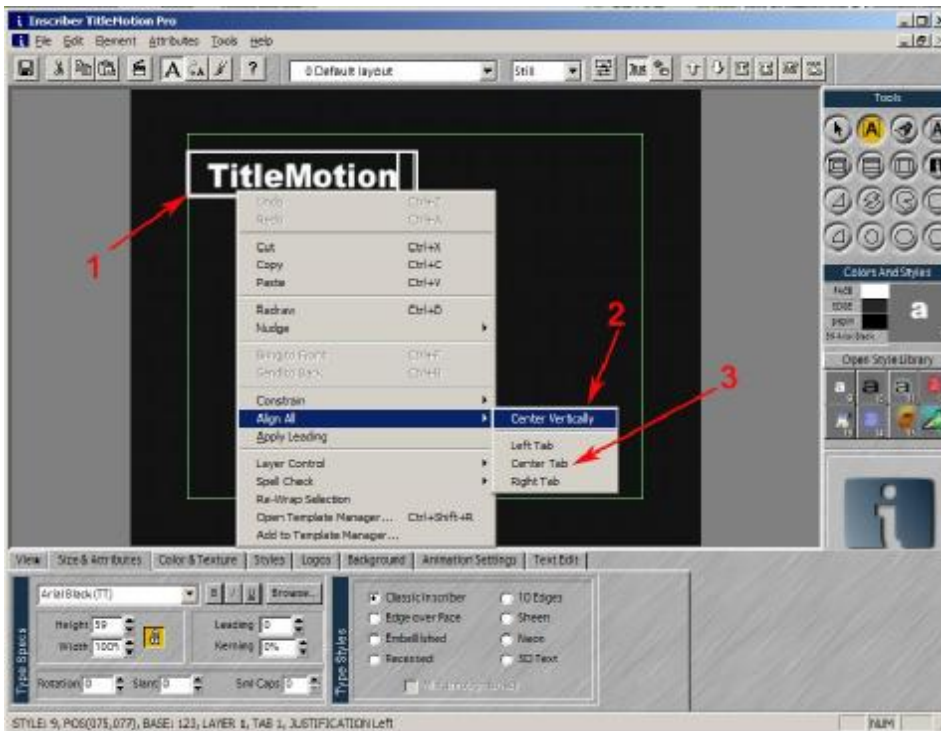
Inscriber TitleMotion Pro

File Edit Element Attributes Tools Help

0 Default layout

Still

Tools

TitleMotion

1

Undo Ctrl+Z
Redo Ctrl+A
Cut Ctrl+X
Copy Ctrl+C
Paste Ctrl+V
Redraw Ctrl+D
Nudge
Bring to Front Ctrl+F
Send to Back Ctrl+B
Constrain
Align All
Apply Leading
Layer Control
Spell Check
Re-Wrap Selection
Open Template Manager... Ctrl+Shift+R
Add to Template Manager...

2

3

Center Vertically
Left Tab
Center Tab
Right Tab

Colors And Styles

FACE
EDGE
SHDW
Arial Black

a

Open Style Library

View | Size & Attributes | Color & Texture | Styles | Logos | Background | Animation Settings | Text Edit

Arial Black (TT)

B I U Browse...

Height 59

Width 100%

Leading 0

Kerning 0%

Type Specs

Rotation 0

Slant 0

Sml Caps 0

Type Styles

Classic Inscriber
Edge over Face
Embellished
Recessed
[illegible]

1D Edges
Sheen
Neon
3D Text

STYLE: 9, POS(075,077), BASE: 123, LAYER 1, TAB 1, JUSTIFICATION Left

NUM